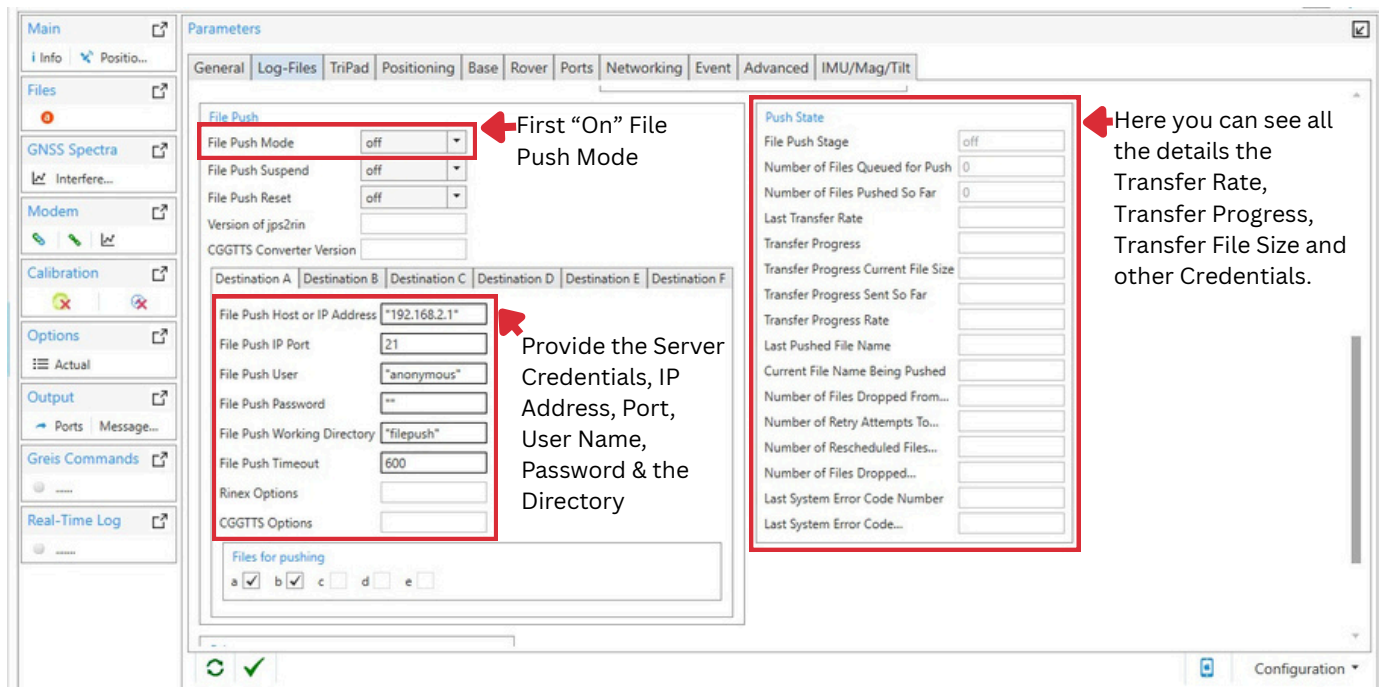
Main
Info | Positio...

Files

GNSS Spectra
Interfere...

Modem

Calibration

Options
Actual

Output
Ports | Message...

Greis Commands
......

Real-Time Log
......

Parameters

General | Log-Files | TriPad | Positioning | Base | Rover | Ports | Networking | Event | Advanced | IMU/Mag/Tilt

File Push
File Push Mode off
File Push Suspend off
File Push Reset off
Version of jps2rin
CGGTTS Converter Version

First “On” File Push Mode

Destination A | Destination B | Destination C | Destination D | Destination E | Destination F

File Push Host or IP Address "192.168.2.1"
File Push IP Port 21
File Push User "anonymous"
File Push Password ""
File Push Working Directory "filepush"
File Push Timeout 600
Rinex Options
CGGTTS Options

Provide the Server Credentials, IP Address, Port, User Name, Password & the Directory

Files for pushing
a ✓ b ✓ c d e

Push State
File Push Stage off
Number of Files Queued for Push 0
Number of Files Pushed So Far 0
Last Transfer Rate
Transfer Progress
Transfer Progress Current File Size
Transfer Progress Sent So Far
Transfer Progress Rate
Last Pushed File Name
Current File Name Being Pushed
Number of Files Dropped From...
Number of Retry Attempts To...
Number of Rescheduled Files...
Number of Files Dropped...
Last System Error Code Number
Last System Error Code...

Here you can see all the details the Transfer Rate, Transfer Progress, Transfer File Size and other Credentials.

Configuration